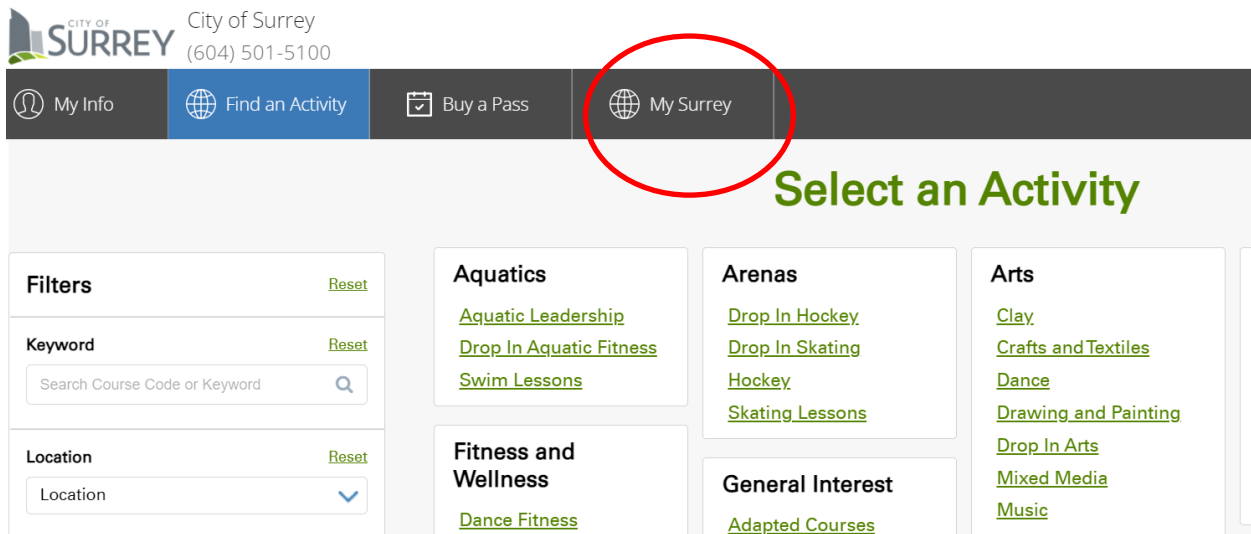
CITY OF SURREY
City of Surrey
(604) 501-5100

My Info
Find an Activity
Buy a Pass
My Surrey

Select an Activity

Filters
Reset

Keyword
Reset
Search Course Code or Keyword

Location
Reset
Location

Aquatics
Aquatic Leadership
Drop In Aquatic Fitness
Swim Lessons

Fitness and Wellness
Dance Fitness

Arenas
Drop In Hockey
Drop In Skating
Hockey
Skating Lessons

General Interest
Adapted Courses

Arts
Clay
Crafts and Textiles
Dance
Drawing and Painting
Drop In Arts
Mixed Media
Music